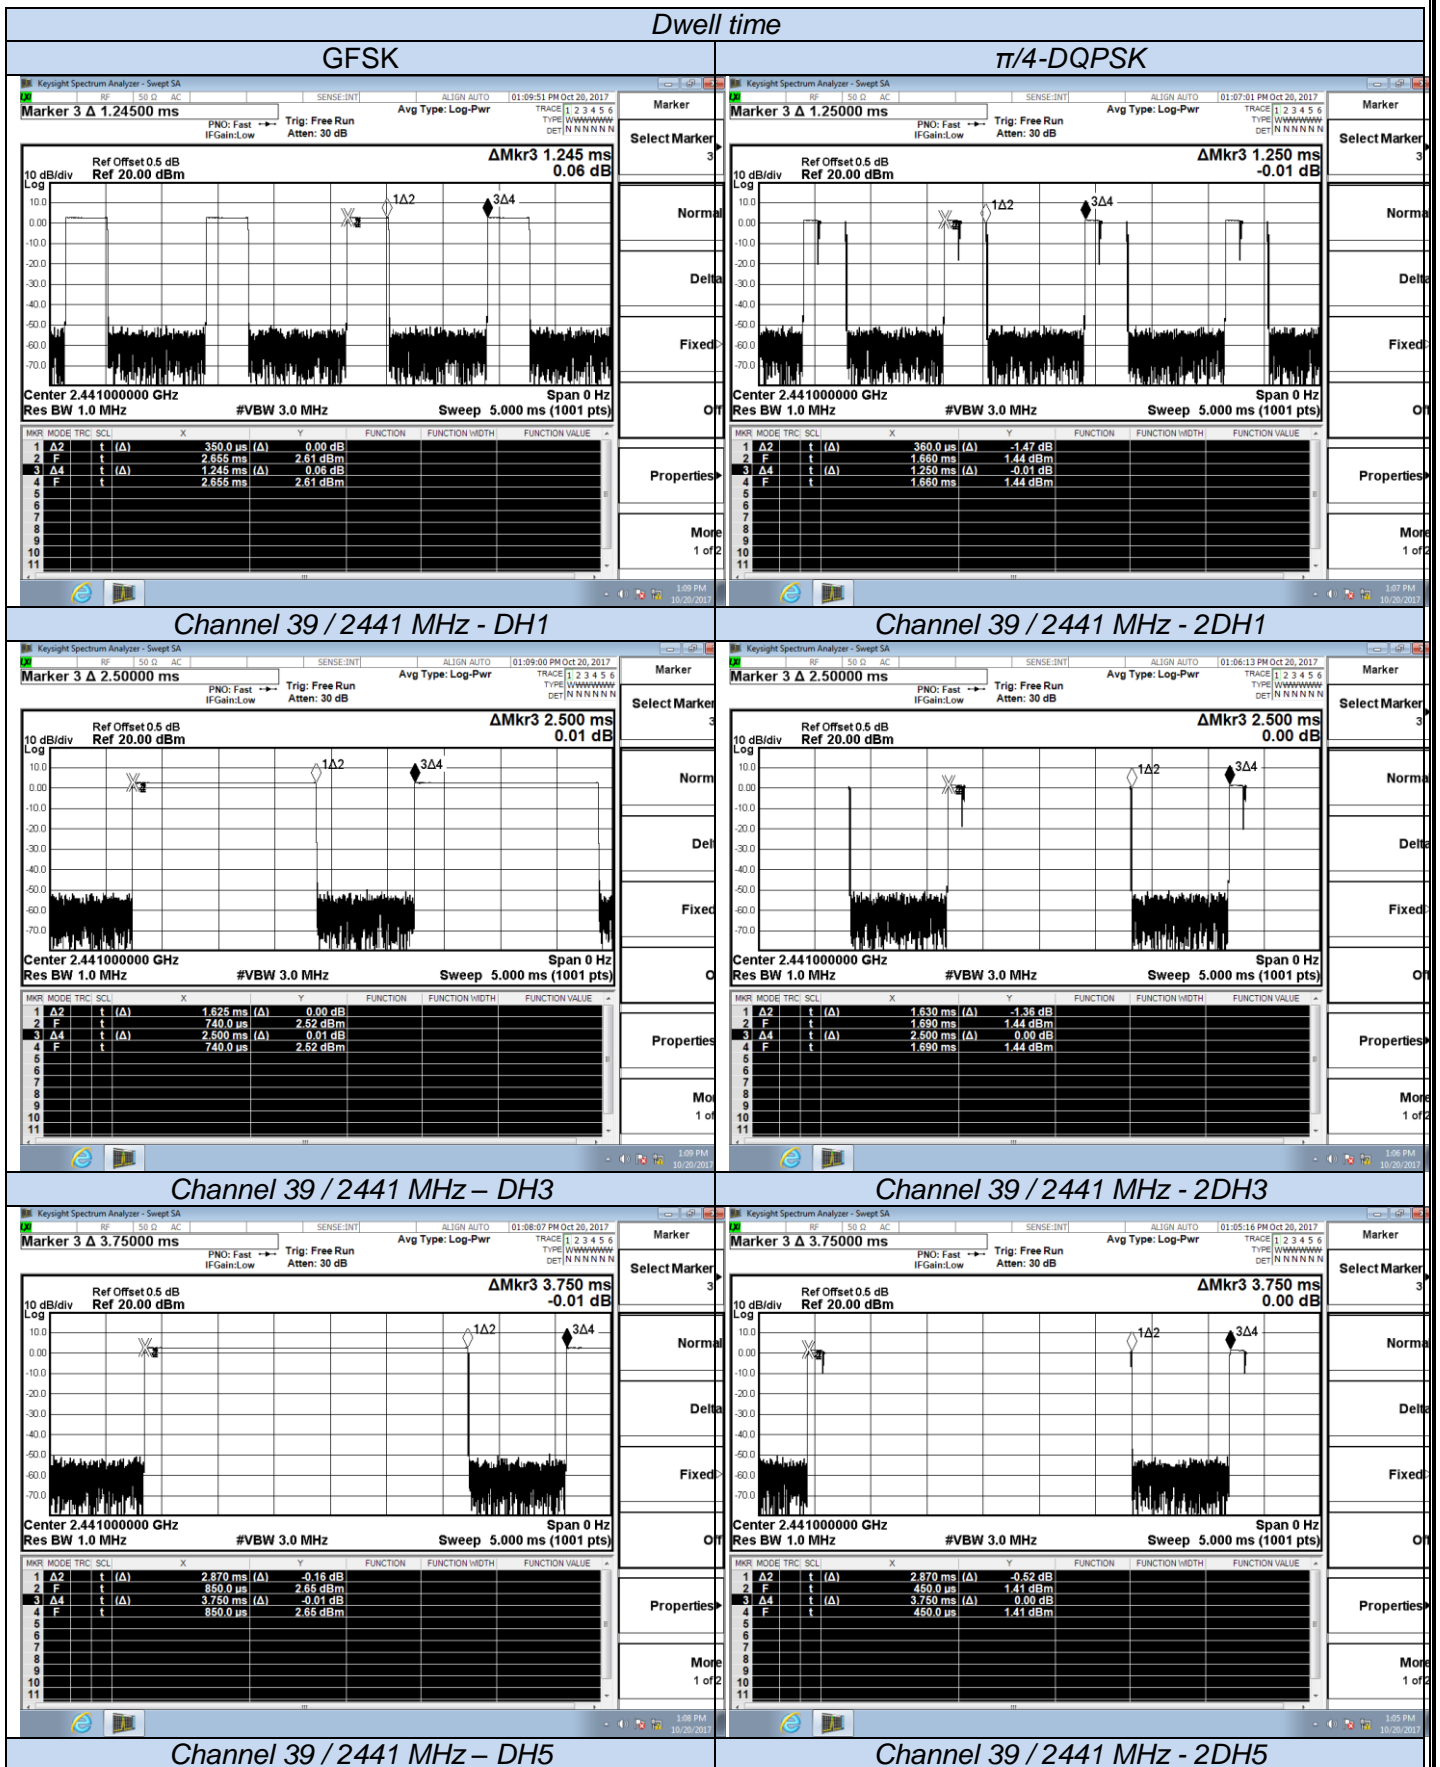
Dwell time

| GFSK | π/4-DQPSK |
|---|---|
| Keysight Spectrum Analyzer - Swept SA. Marker 3 Δ 1.24500 ms. PNO: Fast. IFGain:Low. Trig: Free Run. Atten: 30 dB. Avg Type: Log-Pwr. 01:09:51 PM Oct 20, 2017. Ref Offset 0.5 dB. 10 dB/div Ref 20.00 dBm. Log. ΔMkr3 1.245 ms 0.06 dB. 1Δ2. 3Δ4. Center 2.441000000 GHz. Span 0 Hz. Res BW 1.0 MHz. #VBW 3.0 MHz. Sweep 5.000 ms (1001 pts). 1 Δ2 t (Δ) 350.0 µs (Δ) 0.00 dB; 2 F t 2.655 ms 2.61 dBm; 3 Δ4 t (Δ) 1.245 ms (Δ) 0.06 dB; 4 F t 2.655 ms 2.61 dBm. Marker. Select Marker 3. Normal. Delta. Fixed. Off. Properties. More 1 of 2 | Keysight Spectrum Analyzer - Swept SA. Marker 3 Δ 1.25000 ms. PNO: Fast. IFGain:Low. Trig: Free Run. Atten: 30 dB. Avg Type: Log-Pwr. 01:07:01 PM Oct 20, 2017. Ref Offset 0.5 dB. 10 dB/div Ref 20.00 dBm. ΔMkr3 1.250 ms -0.01 dB. 1Δ2. 3Δ4. Center 2.441000000 GHz. Span 0 Hz. Res BW 1.0 MHz. #VBW 3.0 MHz. Sweep 5.000 ms (1001 pts). 1 Δ2 t (Δ) 360.0 µs (Δ) -1.47 dB; 2 F t 1.660 ms 1.44 dBm; 3 Δ4 t (Δ) 1.250 ms (Δ) -0.01 dB; 4 F t 1.660 ms 1.44 dBm. Marker. Select Marker 3. Normal. Delta. Fixed. Off. Properties. More 1 of 2 |
| Channel 39 / 2441 MHz - DH1 | Channel 39 / 2441 MHz - 2DH1 |
| Marker 3 Δ 2.50000 ms. 01:09:00 PM Oct 20, 2017. ΔMkr3 2.500 ms 0.01 dB. 1 Δ2 t (Δ) 1.625 ms (Δ) 0.00 dB; 2 F t 740.0 µs 2.52 dBm; 3 Δ4 t (Δ) 2.500 ms (Δ) 0.01 dB; 4 F t 740.0 µs 2.52 dBm | Marker 3 Δ 2.50000 ms. 01:06:13 PM Oct 20, 2017. ΔMkr3 2.500 ms 0.00 dB. 1 Δ2 t (Δ) 1.630 ms (Δ) -1.36 dB; 2 F t 1.690 ms 1.44 dBm; 3 Δ4 t (Δ) 2.500 ms (Δ) 0.00 dB; 4 F t 1.690 ms 1.44 dBm |
| Channel 39 / 2441 MHz – DH3 | Channel 39 / 2441 MHz - 2DH3 |
| Marker 3 Δ 3.75000 ms. 01:08:07 PM Oct 20, 2017. ΔMkr3 3.750 ms -0.01 dB. 1 Δ2 t (Δ) 2.870 ms (Δ) -0.16 dB; 2 F t 850.0 µs 2.65 dBm; 3 Δ4 t (Δ) 3.750 ms (Δ) -0.01 dB; 4 F t 850.0 µs 2.65 dBm | Marker 3 Δ 3.75000 ms. 01:05:16 PM Oct 20, 2017. ΔMkr3 3.750 ms 0.00 dB. 1 Δ2 t (Δ) 2.870 ms (Δ) -0.52 dB; 2 F t 450.0 µs 1.41 dBm; 3 Δ4 t (Δ) 3.750 ms (Δ) 0.00 dB; 4 F t 450.0 µs 1.41 dBm |
| Channel 39 / 2441 MHz – DH5 | Channel 39 / 2441 MHz - 2DH5 |